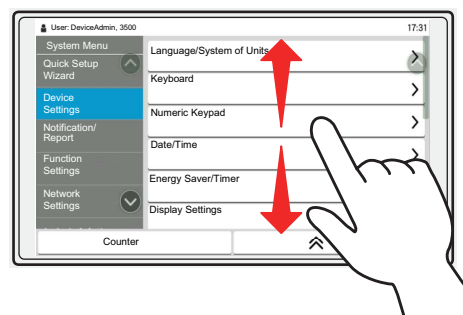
User: DeviceAdmin, 3500
17:31

System Menu
Quick Setup Wizard
Device Settings
Notification/ Report
Function Settings
Network Settings

Language/System of Units
Keyboard
Numeric Keypad
Date/Time
Energy Saver/Timer
Display Settings

Counter